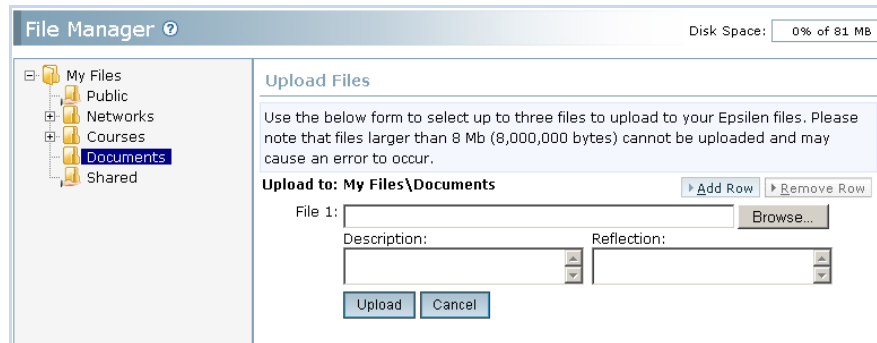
File Manager

Disk Space: 0% of 81 MB

My Files
Public
Networks
Courses
Documents
Shared

Upload Files

Use the below form to select up to three files to upload to your Epsilen files. Please note that files larger than 8 Mb (8,000,000 bytes) cannot be uploaded and may cause an error to occur.

Upload to: My Files\Documents

Add Row
Remove Row

File 1:
Browse...

Description:
Reflection:

Upload
Cancel